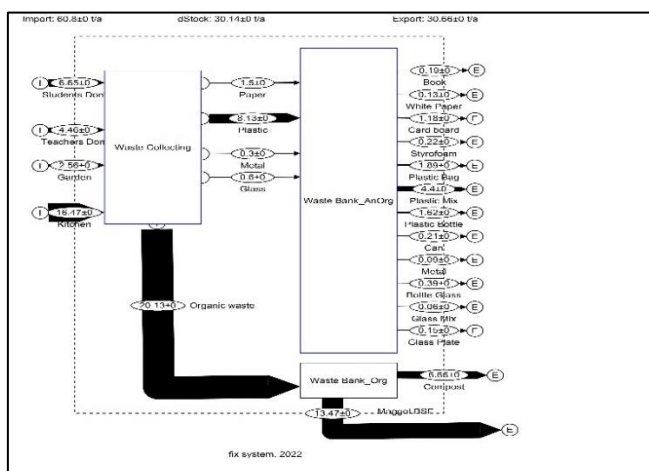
Import: 60.8±0 t/a
dStock: 30.14±0 t/a
Export: 30.66±0 t/a

I 8.65±0 Students Dorm
I 4.46±0 Teachers Dorm
I 2.56±0 Garden
I 15.17±0 Kitchen

Waste Collecting

1.5±0 Paper
8.13±0 Plastic
0.3±0 Metal
0.6±0 Glass

Waste Bank_AnOrg

0.10±0 Book E
0.13±0 White Paper E
1.18±0 Card board E
0.22±0 Styrofoam E
1.89±0 Plastic Bag E
4.4±0 Plastic Mix E
1.62±0 Plastic Bottle E
0.21±0 Can E
0.00±0 Metal E
0.39±0 Bottle Glass E
0.06±0 Glass Mix E
0.15±0 Glass Plate E

20.13±0 Organic waste

Waste Bank_Org

6.66±0 Compost E

13.47±0 MaggotBSF E

fix system, 2022